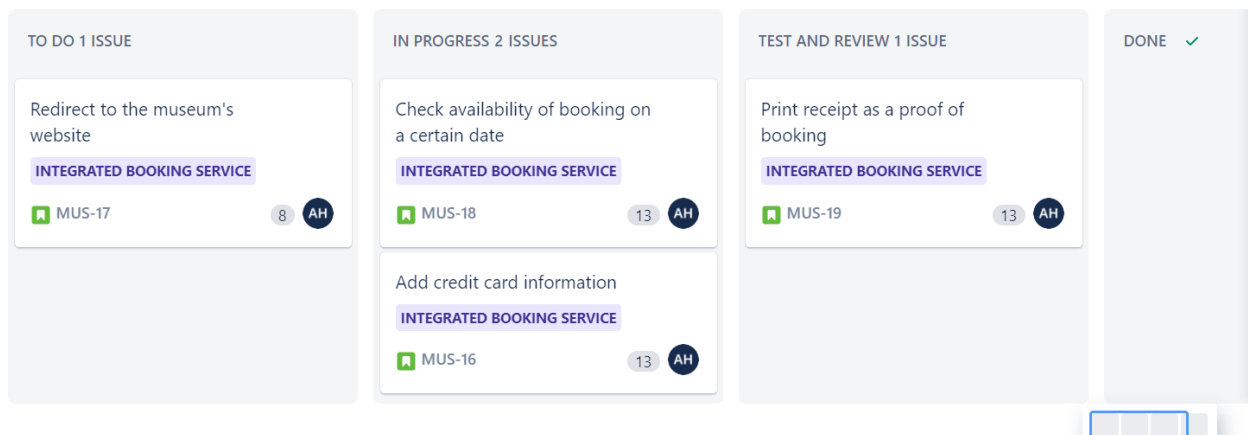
TO DO 1 ISSUE

Redirect to the museum's website

INTEGRATED BOOKING SERVICE

MUS-17

8

AH

IN PROGRESS 2 ISSUES

Check availability of booking on a certain date

INTEGRATED BOOKING SERVICE

MUS-18

13

AH

Add credit card information

INTEGRATED BOOKING SERVICE

MUS-16

13

AH

TEST AND REVIEW 1 ISSUE

Print receipt as a proof of booking

INTEGRATED BOOKING SERVICE

MUS-19

13

AH

DONE